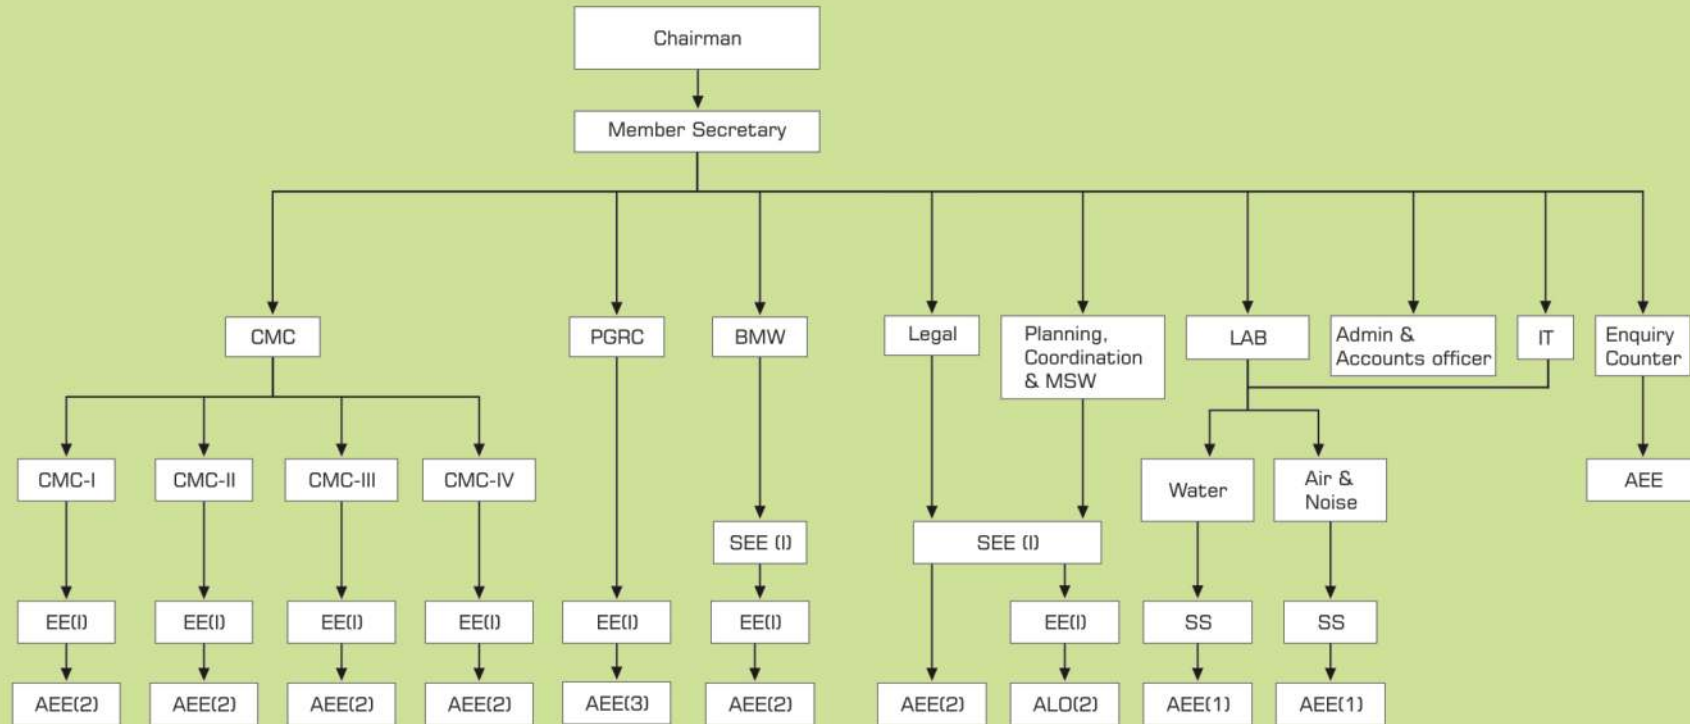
Chairman

Member Secretary

CMC

PGRC

BMW

Legal

Planning, Coordination & MSW

LAB

Admin & Accounts officer

IT

Enquiry Counter

CMC-I

CMC-II

CMC-III

CMC-IV

Water

Air & Noise

AEE

SEE (I)

SEE (I)

EE(I)

EE(I)

EE(I)

EE(I)

EE(I)

EE(I)

EE(I)

SS

SS

AEE(2)

AEE(2)

AEE(2)

AEE(2)

AEE(3)

AEE(2)

AEE(2)

ALO(2)

AEE(1)

AEE(1)